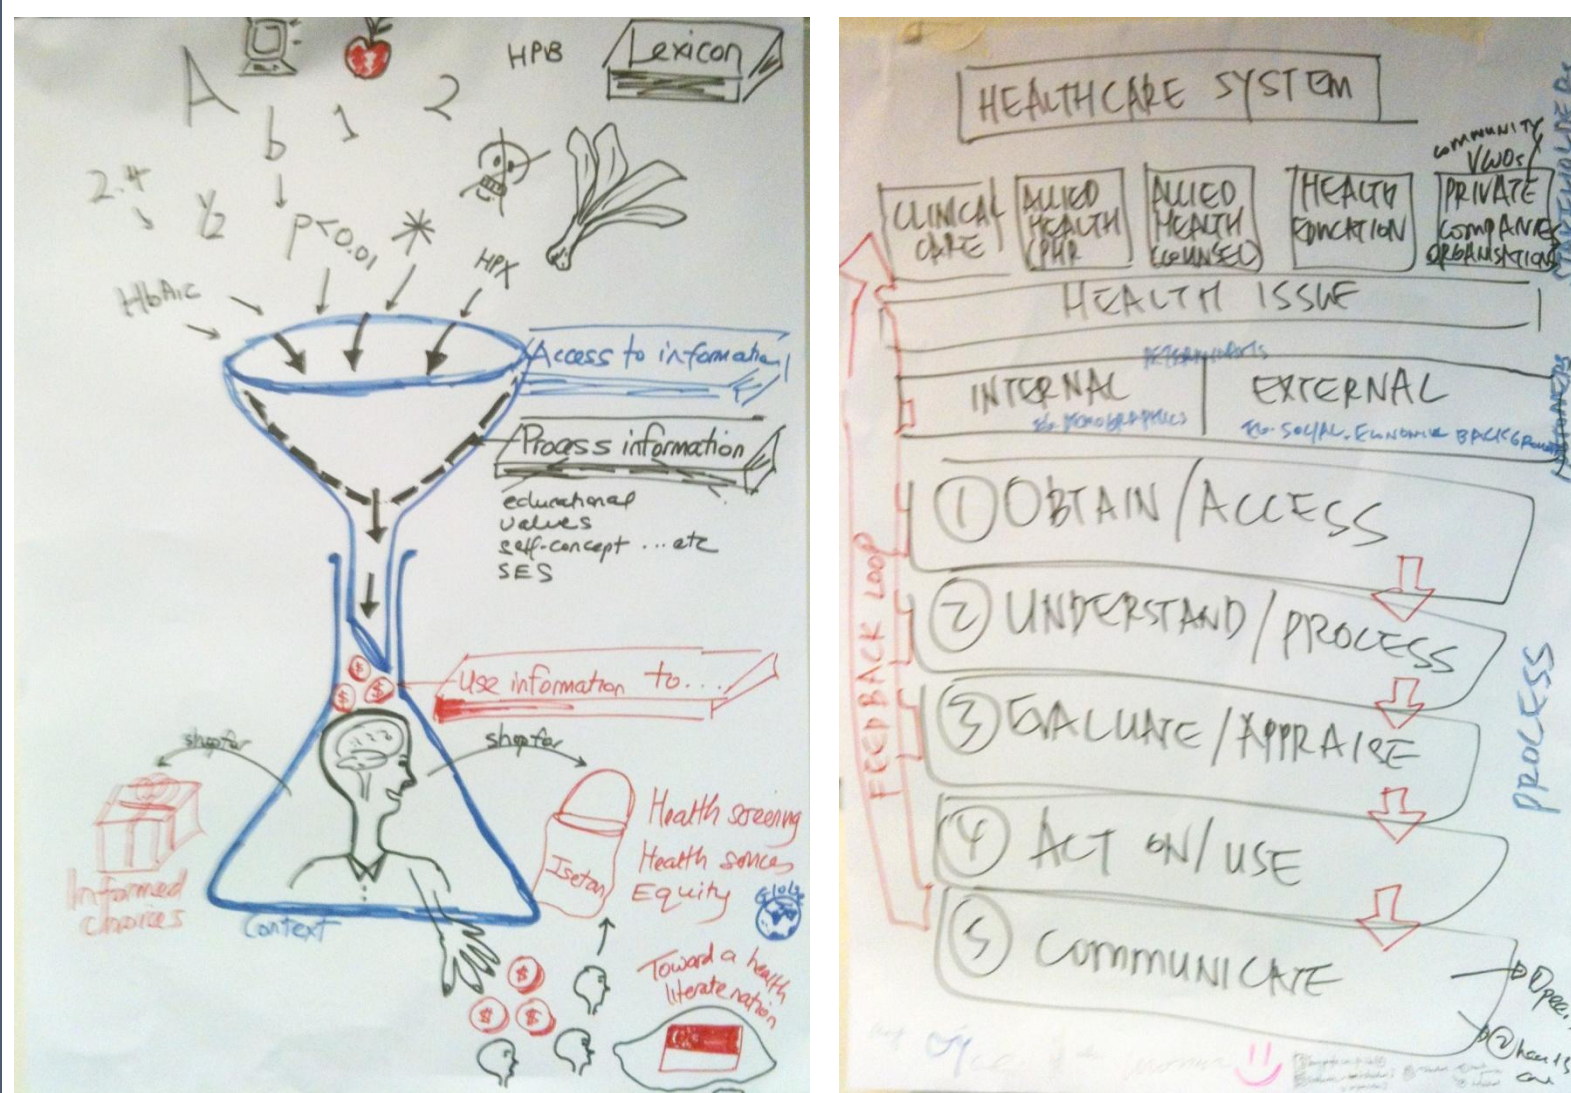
HPB
Lexicon
A
b
1
2
2.4
½
P<0.01
HPX
HbA1c
Access to information
Process information
educational
values
self-concept ... etc
SES
$ $ $
Use information to...
shop for
shop for
Informed choices
Context
Isetan
Health screening
Health services
Equity
Global
$ $ $
Toward a health literate nation

HEALTHCARE SYSTEM
CLINICAL CARE
ALLIED HEALTH (PHR)
ALLIED HEALTH (COUNSEL)
HEALTH EDUCATION
COMMUNITY VWOs PRIVATE COMPANIES ORGANISATIONS
STAKEHOLDERS
HEALTH ISSUE
determinants
INTERNAL
Ex. DEMOGRAPHICS
EXTERNAL
Ex. SOCIAL, ECONOMIC BACKGROUND
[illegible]
FEEDBACK LOOP
① OBTAIN / ACCESS
② UNDERSTAND / PROCESS
③ EVALUATE / APPRAISE
④ ACT ON / USE
⑤ COMMUNICATE
PROCESS
①Oper...
②heal...
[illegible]